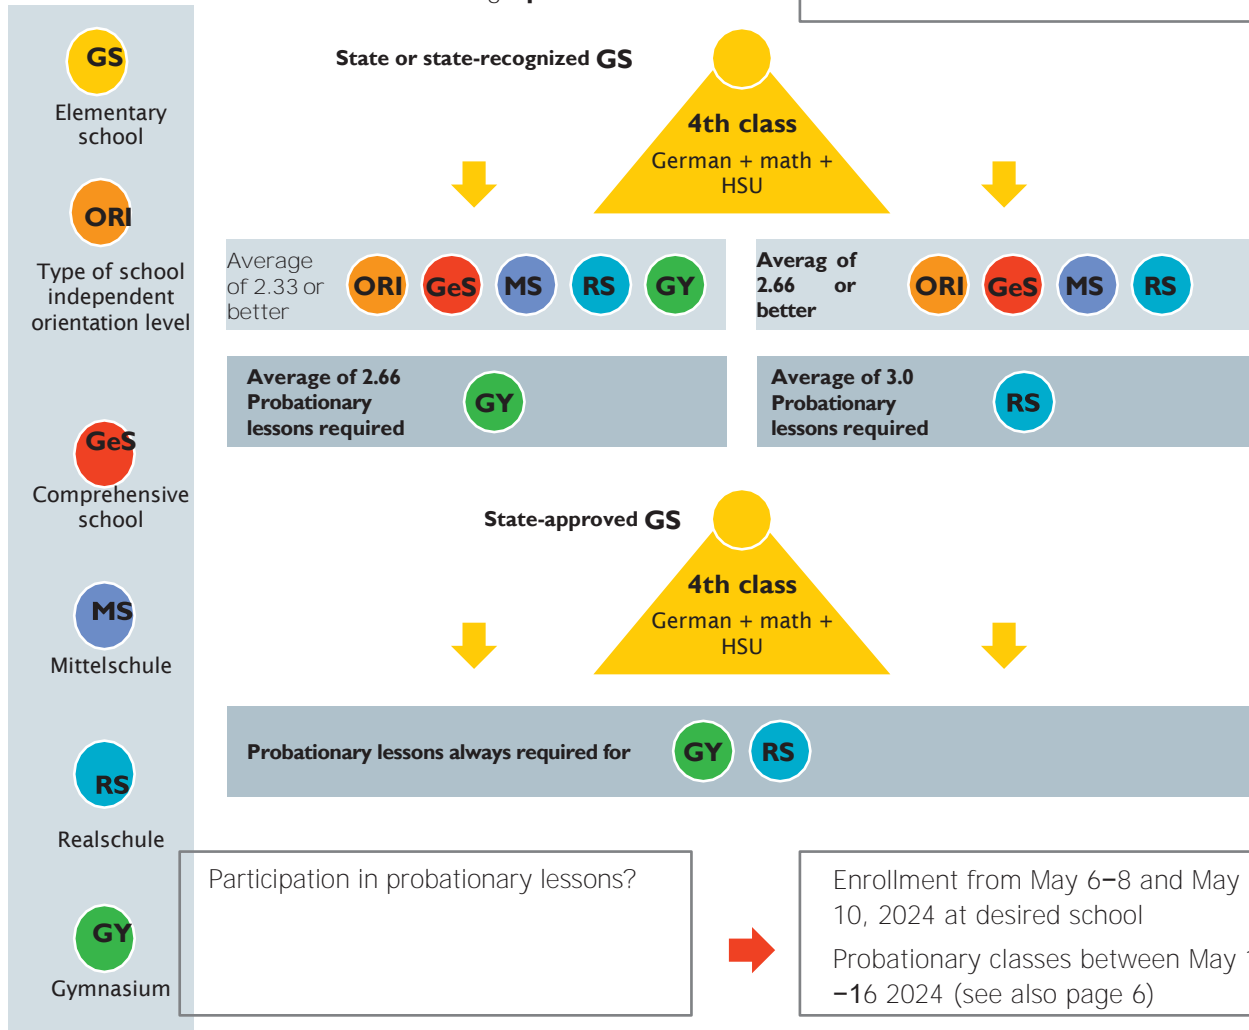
GS
Elementary school

ORI
Type of school independent orientation level

GeS
Comprehensive school

MS
Mittelschule

RS
Realschule

GY
Gymnasium

State or state-recognized GS

4th class
German + math + HSU

Average of 2.33 or better ORI GeS MS RS GY

Averag of 2.66 or better ORI GeS MS RS

Average of 2.66 Probationary lessons required GY

Average of 3.0 Probationary lessons required RS

State-approved GS

4th class
German + math + HSU

Probationary lessons always required for GY RS

Participation in probationary lessons?

Enrollment from May 6–8 and May 10, 2024 at desired school

Probationary classes between May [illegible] –16 2024 (see also page 6)